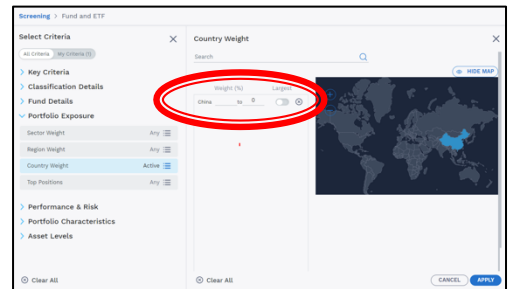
Screening > Fund and ETF

Select Criteria

All Criteria | My Criteria (1)

> Key Criteria
> Classification Details
> Fund Details
∨ Portfolio Exposure

Sector Weight Any
Region Weight Any
Country Weight Active
Top Positions Any

> Performance & Risk
> Portfolio Characteristics
> Asset Levels

Clear All

Country Weight

Search

Weight (%) Largest
China to 0

HIDE MAP

Clear All

CANCEL APPLY